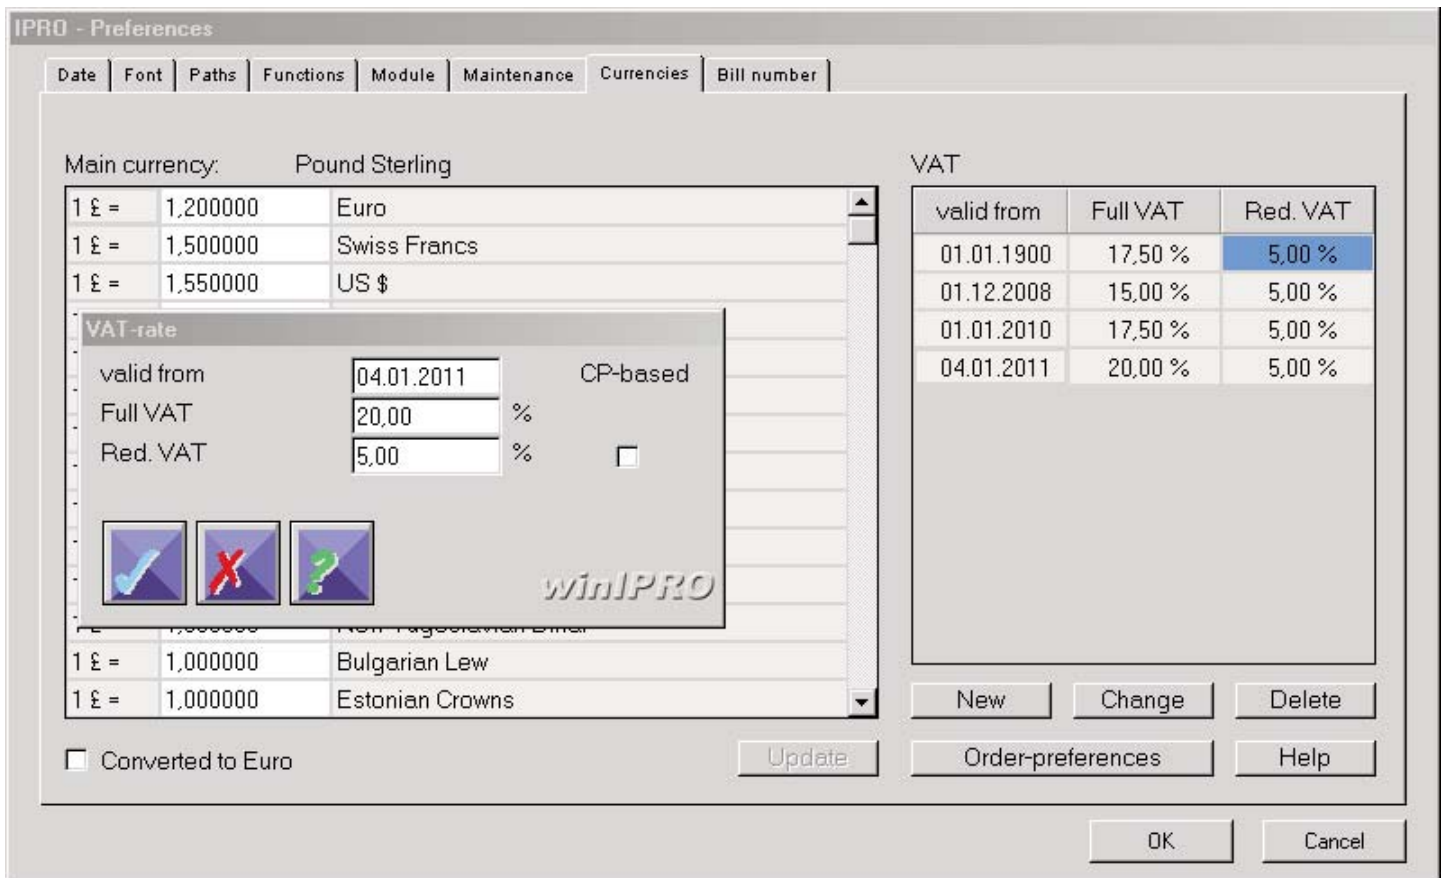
IPRO - Preferences

Date | Font | Paths | Functions | Module | Maintenance | Currencies | Bill number

Main currency: Pound Sterling

| | | |
|---|---|---|
| 1 £ = | 1,200000 | Euro |
| 1 £ = | 1,500000 | Swiss Francs |
| 1 £ = | 1,550000 | US $ |
| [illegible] | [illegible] | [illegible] |
| 1 £ = | 1,000000 | Bulgarian Lew |
| 1 £ = | 1,000000 | Estonian Crowns |

VAT-rate

valid from 04.01.2011 CP-based

Full VAT 20,00 %

Red. VAT 5,00 %

winIPRO

Converted to Euro

Update

VAT

| valid from | Full VAT | Red. VAT |
|---|---|---|
| 01.01.1900 | 17,50 % | 5,00 % |
| 01.12.2008 | 15,00 % | 5,00 % |
| 01.01.2010 | 17,50 % | 5,00 % |
| 04.01.2011 | 20,00 % | 5,00 % |

New | Change | Delete

Order-preferences | Help

OK | Cancel